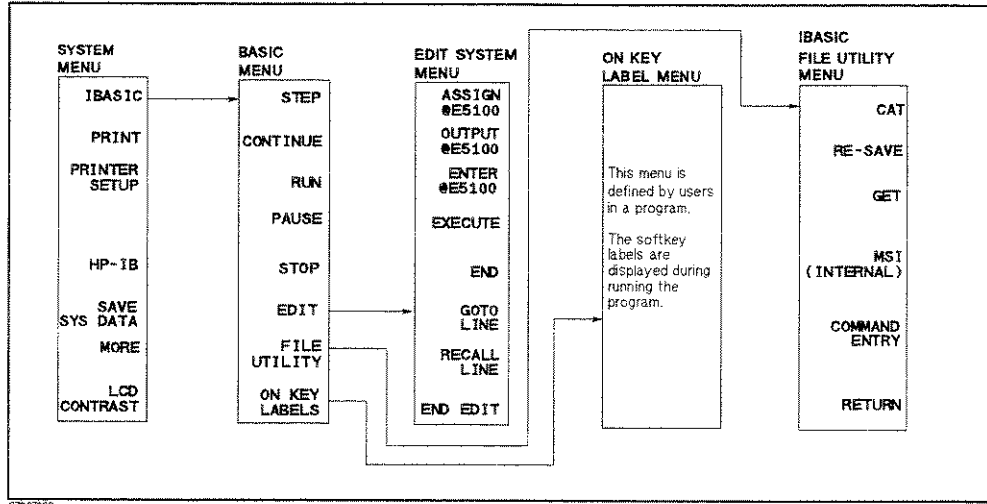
SYSTEM MENU

IBASIC

PRINT

PRINTER SETUP

HP-IB

SAVE SYS DATA

MORE

LCD CONTRAST

BASIC MENU

STEP

CONTINUE

RUN

PAUSE

STOP

EDIT

FILE UTILITY

ON KEY LABELS

EDIT SYSTEM MENU

ASSIGN @E5100

OUTPUT @E5100

ENTER @E5100

EXECUTE

END

GOTO LINE

RECALL LINE

END EDIT

ON KEY LABEL MENU

This menu is defined by users in a program.

The softkey labels are displayed during running the program.

IBASIC FILE UTILITY MENU

CAT

RE-SAVE

GET

MSI (INTERNAL)

COMMAND ENTRY

RETURN